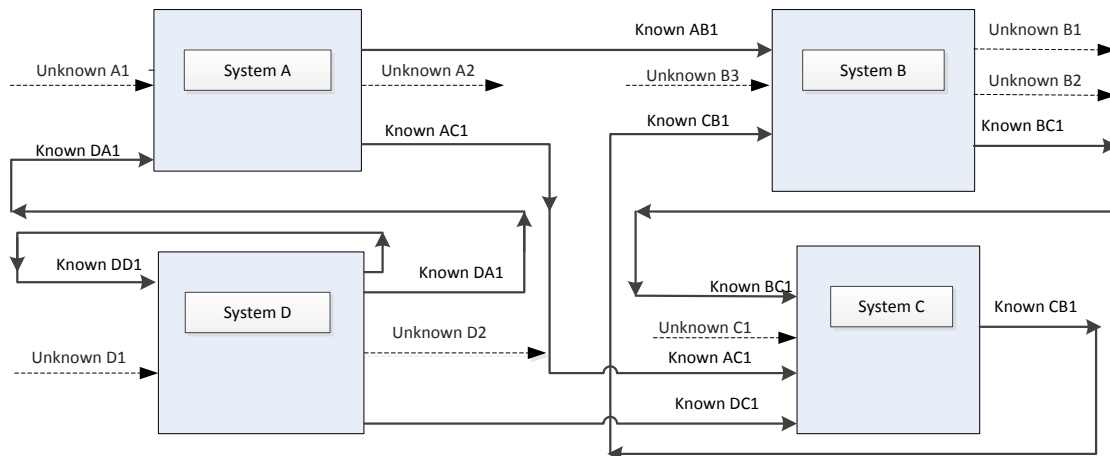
Unknown A1
System A
Unknown A2
Known AB1
Unknown B3
System B
Unknown B1
Unknown B2
Known CB1
Known BC1
Known AC1
Known DA1
Known DD1
System D
Known DA1
Unknown D2
Unknown D1
Known BC1
System C
Known CB1
Unknown C1
Known AC1
Known DC1